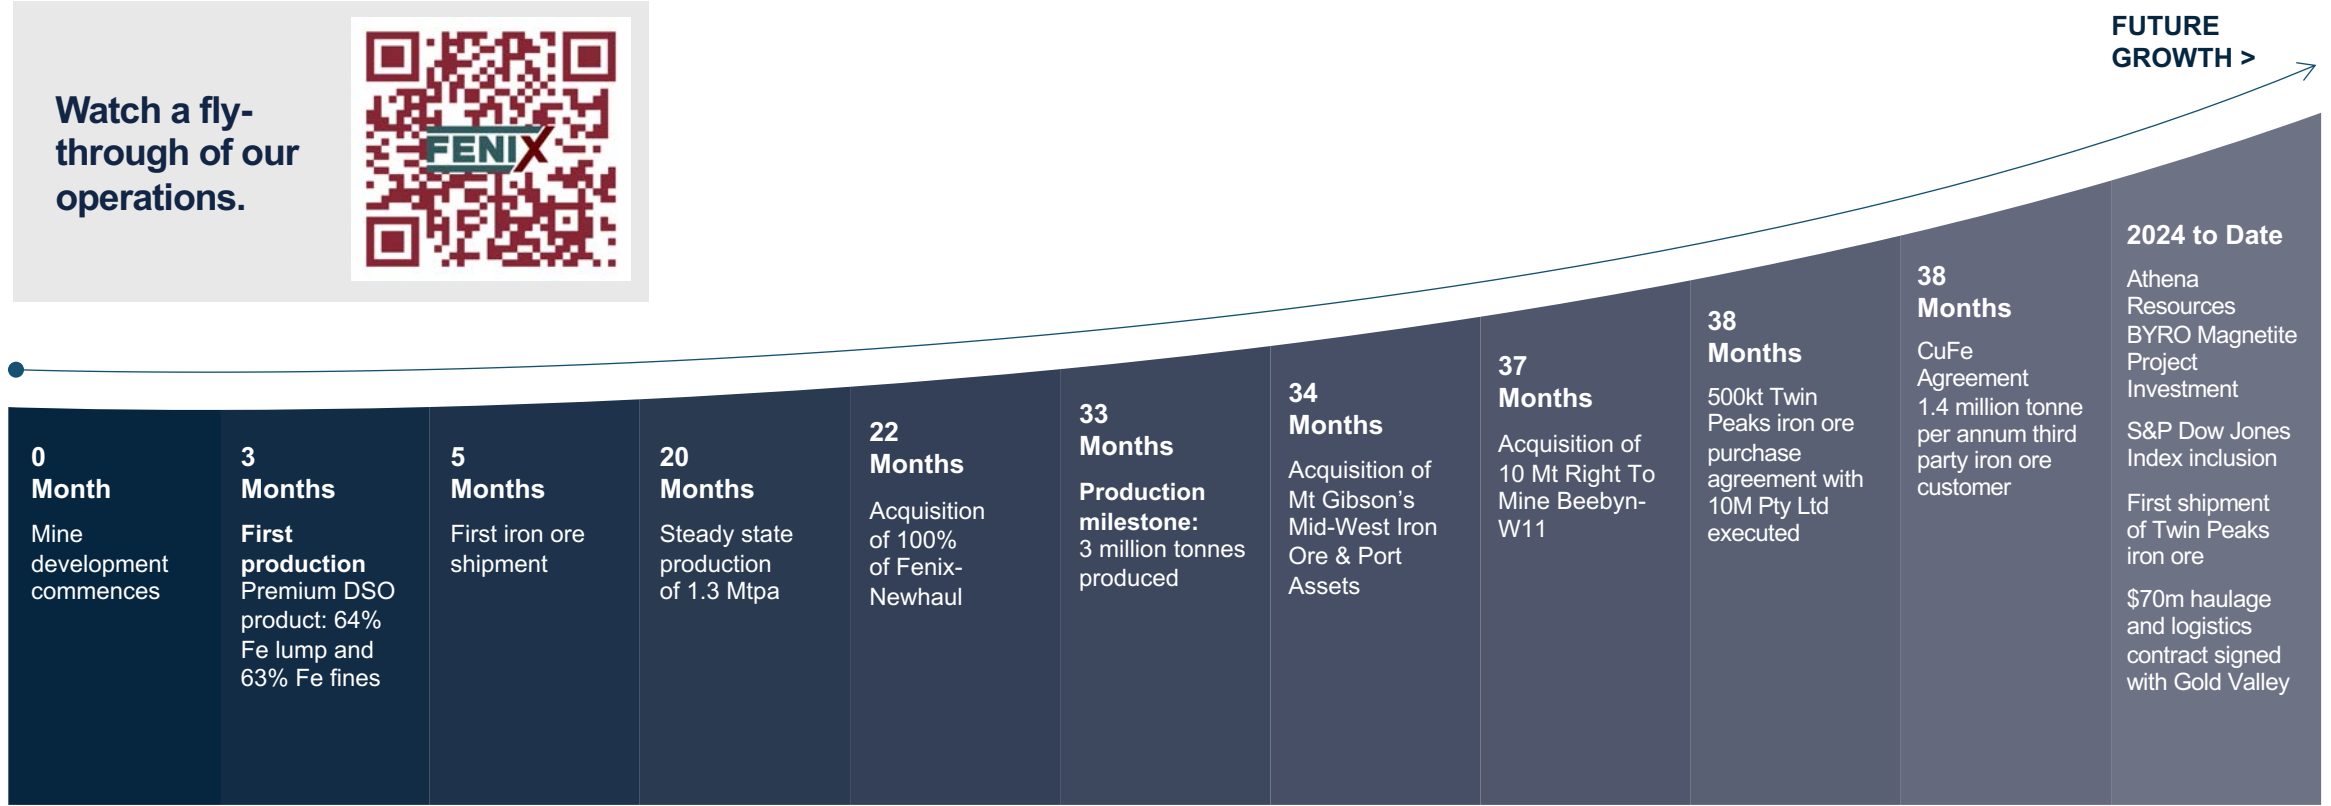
Watch a fly-through of our operations.

FENIX

FUTURE GROWTH >

0 Month
Mine development commences

3 Months
First production
Premium DSO product: 64% Fe lump and 63% Fe fines

5 Months
First iron ore shipment

20 Months
Steady state production of 1.3 Mtpa

22 Months
Acquisition of 100% of Fenix-Newhaul

33 Months
Production milestone:
3 million tonnes produced

34 Months
Acquisition of Mt Gibson's Mid-West Iron Ore & Port Assets

37 Months
Acquisition of 10 Mt Right To Mine Beebyn-W11

38 Months
500kt Twin Peaks iron ore purchase agreement with 10M Pty Ltd executed

38 Months
CuFe Agreement
1.4 million tonne per annum third party iron ore customer

2024 to Date
Athena Resources BYRO Magnetite Project Investment

S&P Dow Jones Index inclusion

First shipment of Twin Peaks iron ore

$70m haulage and logistics contract signed with Gold Valley